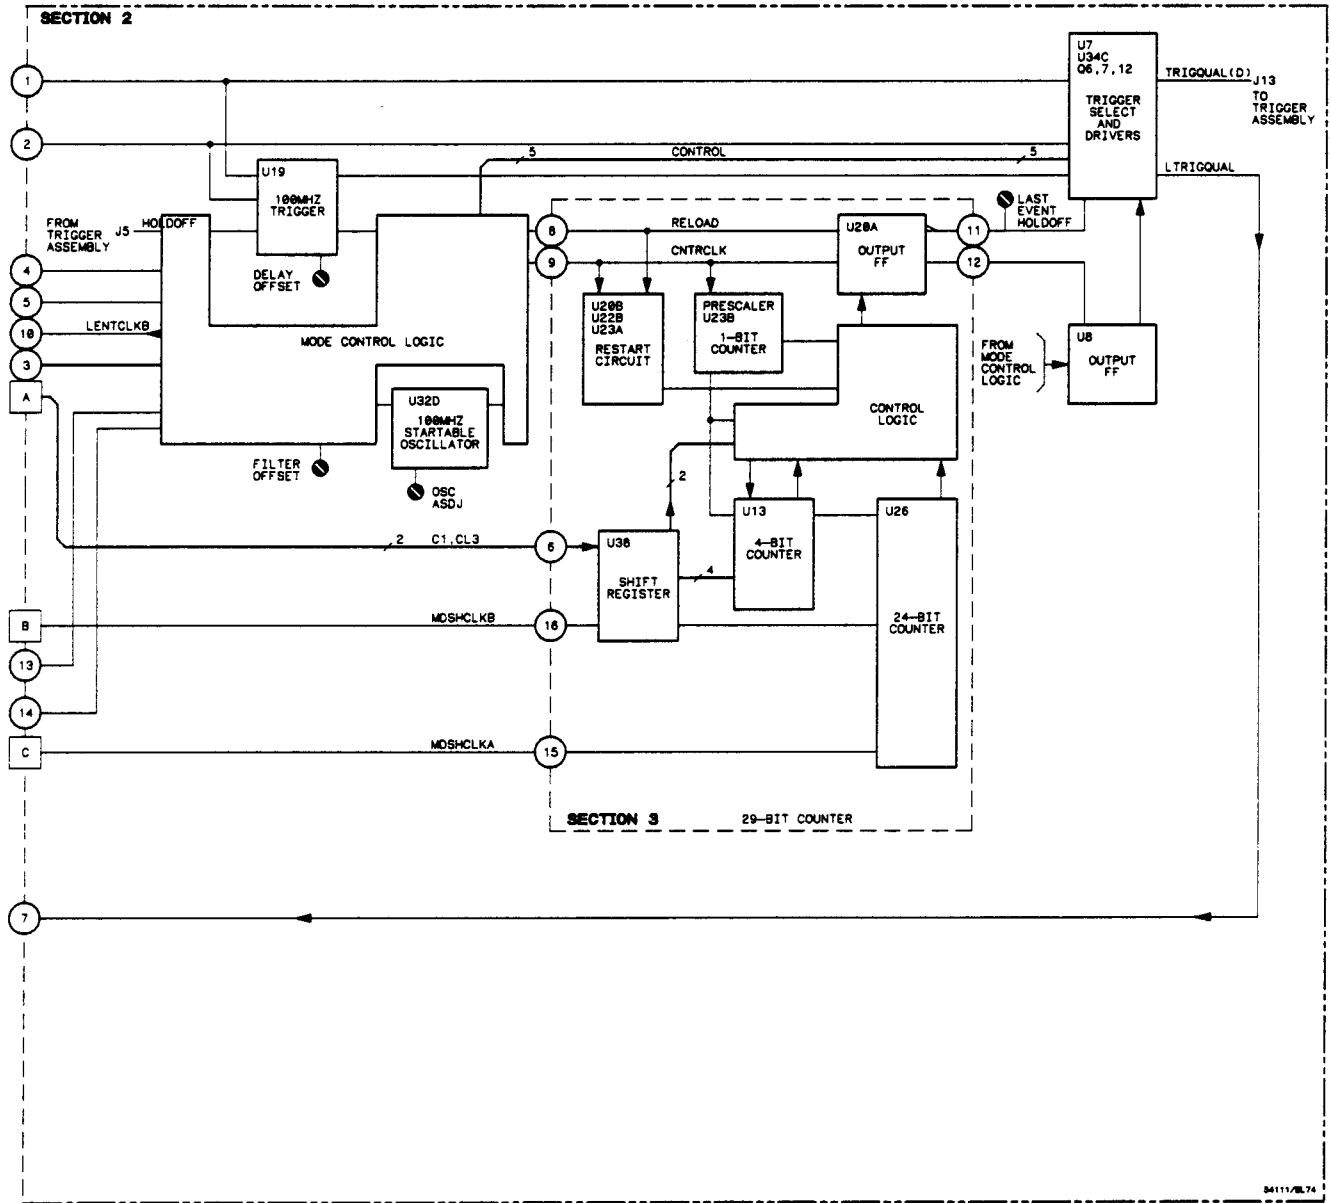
SECTION 2

1
2
4
5
10
3
A
B
13
14
C
7

FROM TRIGGER ASSEMBLY J5 HOLDOFF

LENTCLKB

U19
100MHZ TRIGGER

DELAY OFFSET

MODE CONTROL LOGIC

U32D
100MHZ STARTABLE OSCILLATOR

FILTER OFFSET

OSC ASDJ

5 CONTROL 5

U7
U34C
Q6,7,12
TRIGGER SELECT AND DRIVERS

TRIGQUAL(D) J13
TO TRIGGER ASSEMBLY

LTRIGQUAL

LAST EVENT HOLDOFF

8 RELOAD
9 CNTRCLK

U20A
OUTPUT FF

11
12

U20B
U22B
U23A
RESTART CIRCUIT

PRESCALER
U23B
1-BIT COUNTER

CONTROL LOGIC

FROM MODE CONTROL LOGIC

U8
OUTPUT FF

2

U13
4-BIT COUNTER

U26
24-BIT COUNTER

2 C1,CL3

6
U38
SHIFT REGISTER

4

MDSHCLKB 16

MDSHCLKA 15

SECTION 3 29-BIT COUNTER

54111/BL74